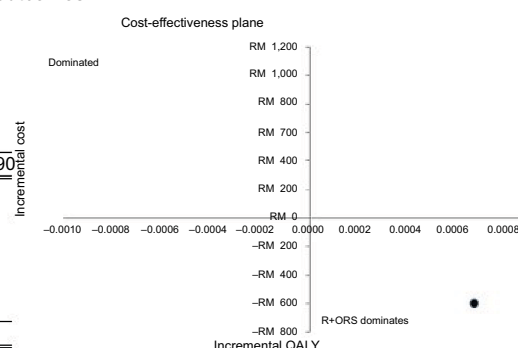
Cost-effectiveness plane

Dominated

RM 1,200
RM 1,000
RM 800
RM 700
RM 400
RM 200
RM 0
–RM 200
–RM 400
–RM 600
–RM 800

Incremental cost

90

–0.0010 –0.0008 –0.0006 –0.0004 –0.0002 0.0000 0.0002 0.0004 0.0006 0.0008

R+ORS dominates

Incremental QALY